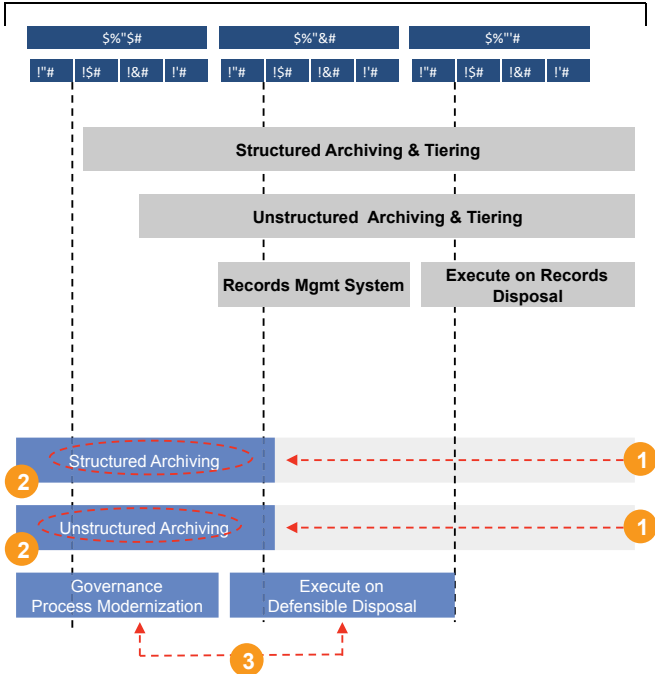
$%"$#

$%"&#

$%"'#

!"# !$# !&# !'#

!"# !$# !&# !'#

!"# !$# !&# !'#

Structured Archiving & Tiering

Unstructured Archiving & Tiering

Records Mgmt System

Execute on Records Disposal

Structured Archiving

1

2

Unstructured Archiving

1

2

Governance Process Modernization

Execute on Defensible Disposal

3